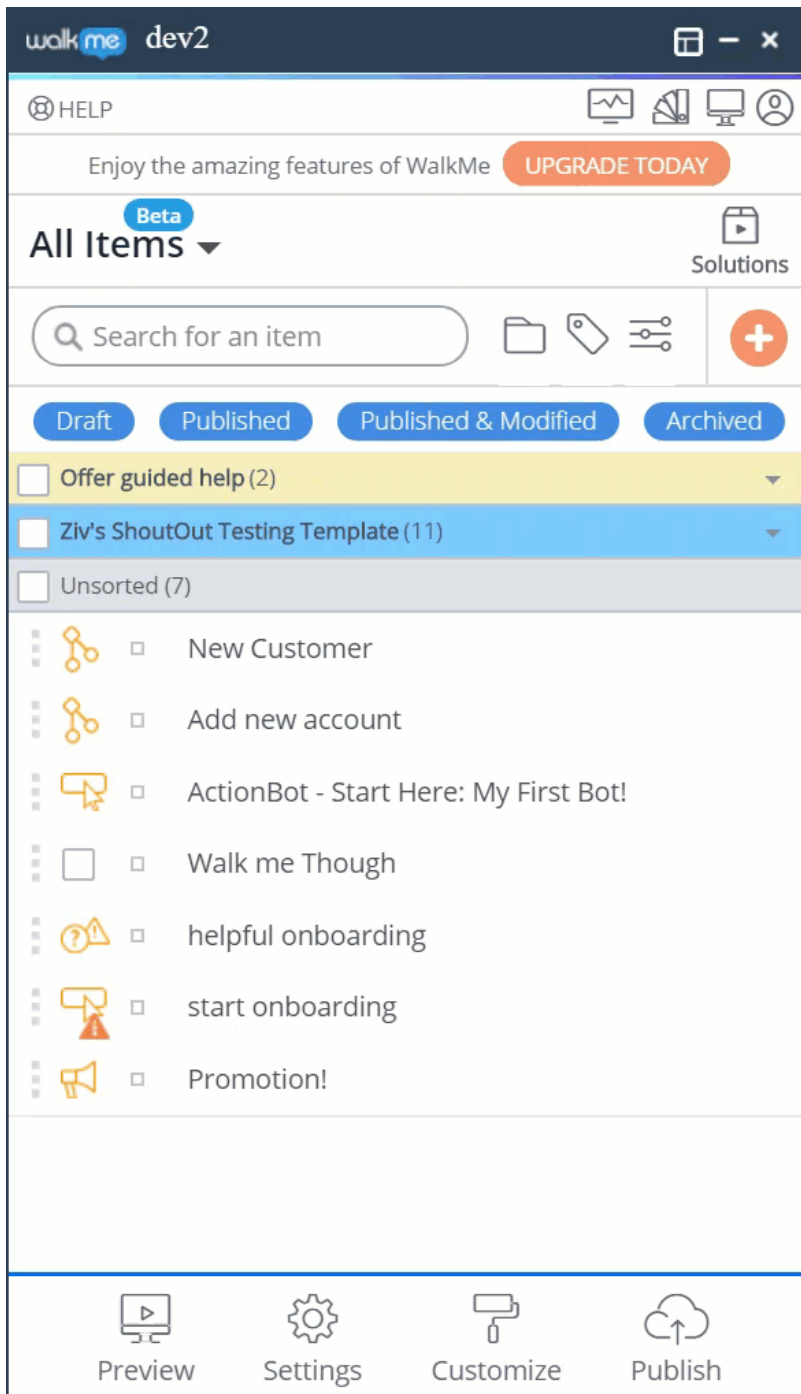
walkme dev2

HELP

Enjoy the amazing features of WalkMe UPGRADE TODAY

Beta
All Items

Solutions

Search for an item

Draft Published Published & Modified Archived

Offer guided help (2)

Ziv's ShoutOut Testing Template (11)

Unsorted (7)

New Customer

Add new account

ActionBot - Start Here: My First Bot!

Walk me Though

helpful onboarding

start onboarding

Promotion!

Preview Settings Customize Publish